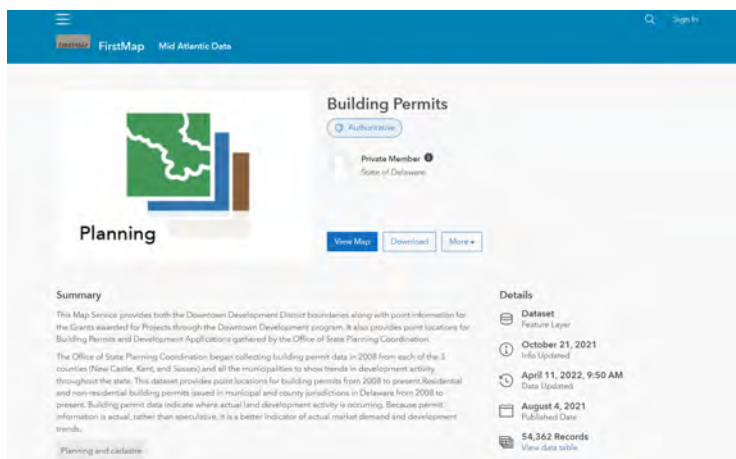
Sign In

FIRSTMAP FirstMap Mid Atlantic Data

Planning

Building Permits

Authoritative

Private Member
State of Delaware

View Map Download More

Summary

This Map Service provides both the Downtown Development District boundaries along with point information for the Grants awarded for Projects through the Downtown Development program. It also provides point locations for Building Permits and Development Applications gathered by the Office of State Planning Coordination.

The Office of State Planning Coordination began collecting building permit data in 2008 from each of the 3 counties (New Castle, Kent, and Sussex) and all the municipalities to show trends in development activity throughout the state. This dataset provides point locations for building permits from 2008 to present.Residential and non-residential building permits issued in municipal and county jurisdictions in Delaware from 2008 to present. Building permit data indicate where actual land development activity is occurring. Because permit information is actual, rather than speculative, it is a better indicator of actual market demand and development trends.

Planning and cadastre

Details

Dataset
Feature Layer

October 21, 2021
Info Updated

April 11, 2022, 9:50 AM
Data Updated

August 4, 2021
Published Date

54,362 Records
View data table